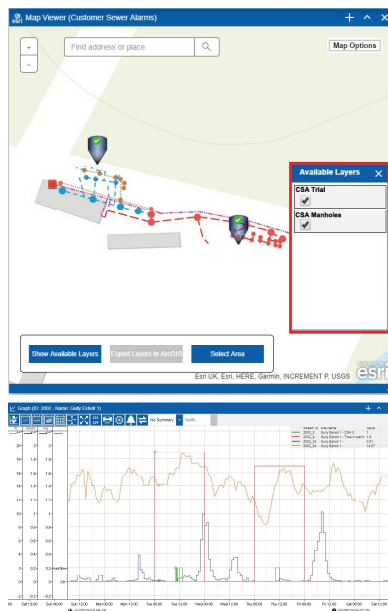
Map Viewer (Customer Sewer Alarms)

+ ^ X

Find address or place

Map Options

Available Layers

CSA Trial

CSA Manholes

Show Available Layers

Export Layers to ArcGIS

Select Area

Esri UK, Esri, HERE, Garmin, INCREMENT P, USGS

esri

Graph (ID: 2002 , Name: Gully Cstoll 1)

No Summary

Tariffs

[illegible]

2002_3 Gully Sensor 1 - CSA 2 1
2002_4 Gully Sensor 1 - Time in alarm 1.5
2002_15 Gully Sensor 1 - 0.01
2002_14 Gully Sensor 1 - 14.47

20
18
16
14
12
10
8
6
4
2
0
-2

2.0
1.8
1.6
1.4
1.2
1.0
0.8
0.6
0.4
0.2
0.0
-0.2

Sat 12:00
Sun 00:00
Sun 12:00
Mon 00:00
Mon 12:00
Tue 00:00
Tue 12:00
Wed 00:00
Wed 12:00
Thu 00:00
Thu 12:00
Fri 00:00
Fri 12:00
Sat 00:00
Sat 12:00